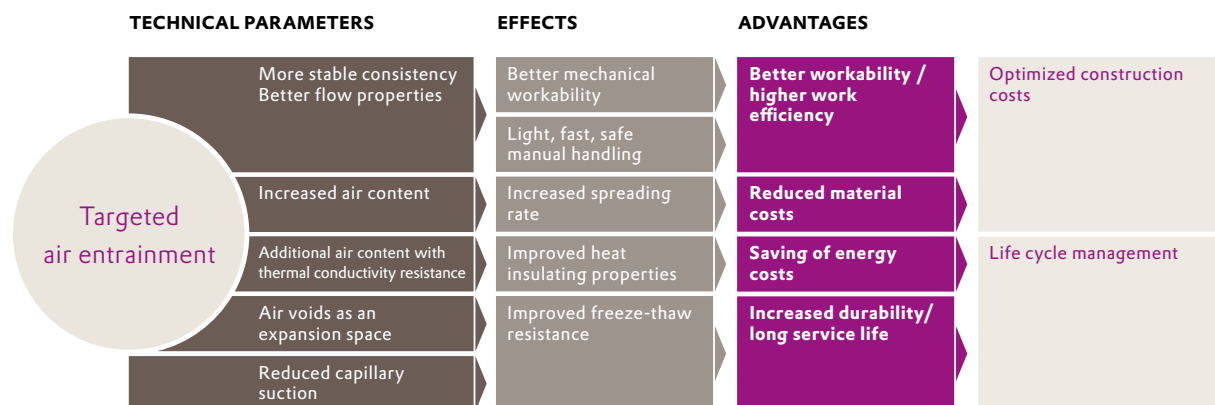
TECHNICAL PARAMETERS

EFFECTS

ADVANTAGES

Targeted air entrainment

More stable consistency
Better flow properties

Better mechanical workability

Light, fast, safe manual handling

Better workability / higher work efficiency

Optimized construction costs

Increased air content

Increased spreading rate

Reduced material costs

Additional air content with thermal conductivity resistance

Improved heat insulating properties

Saving of energy costs

Life cycle management

Air voids as an expansion space

Improved freeze-thaw resistance

Increased durability/ long service life

Reduced capillary suction